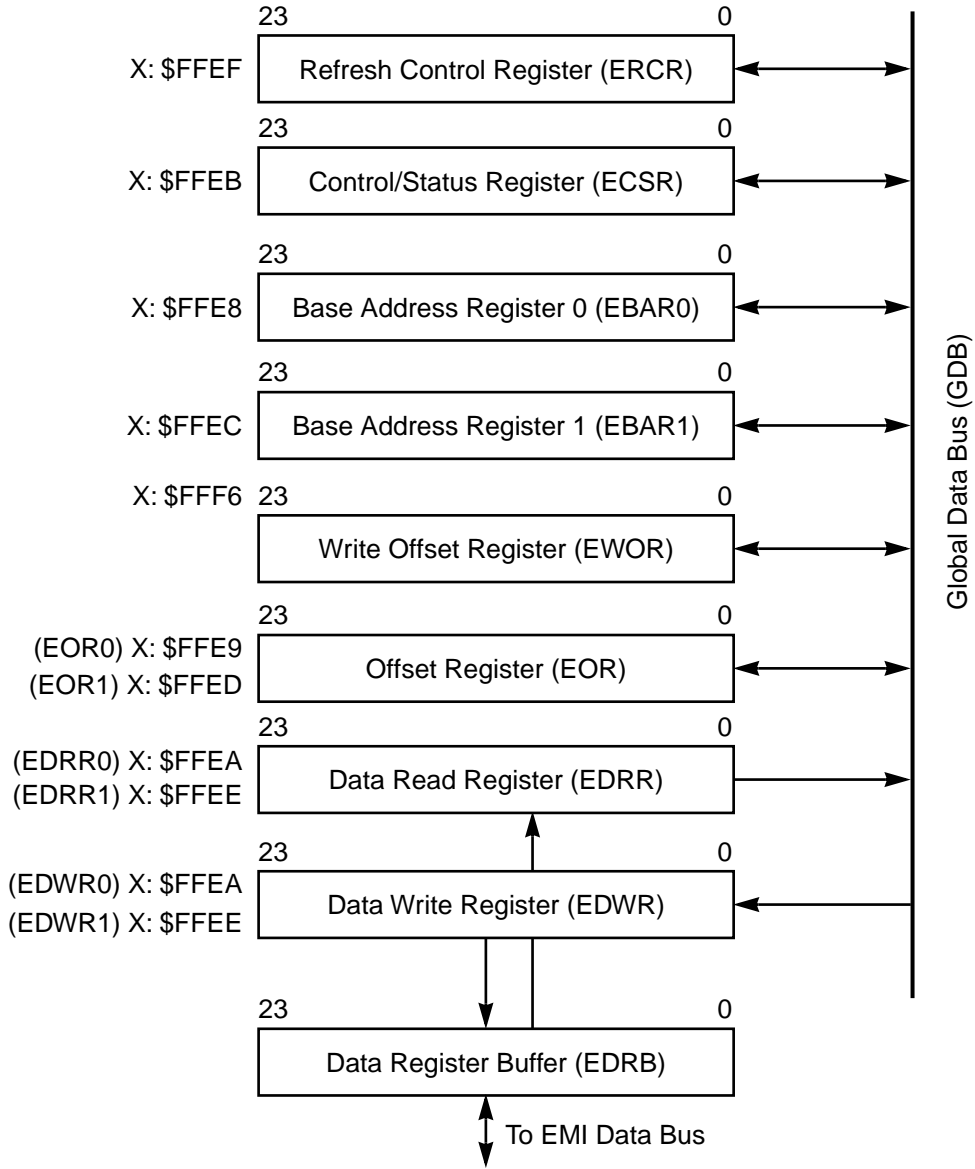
23 0
X: \$FFEF Refresh Control Register (ERCR)

23 0
X: \$FFEB Control/Status Register (ECSR)

23 0
X: \$FFE8 Base Address Register 0 (EBAR0)

23 0
X: \$FFEC Base Address Register 1 (EBAR1)

X: \$FFF6 23 0
Write Offset Register (EWOR)

23 0
(EOR0) X: \$FFE9
(EOR1) X: \$FFED
Offset Register (EOR)

23 0
(EDRR0) X: \$FFEA
(EDRR1) X: \$FFEE
Data Read Register (EDRR)

23 0
(EDWR0) X: \$FFEA
(EDWR1) X: \$FFEE
Data Write Register (EDWR)

23 0
Data Register Buffer (EDRB)

To EMI Data Bus

Global Data Bus (GDB)